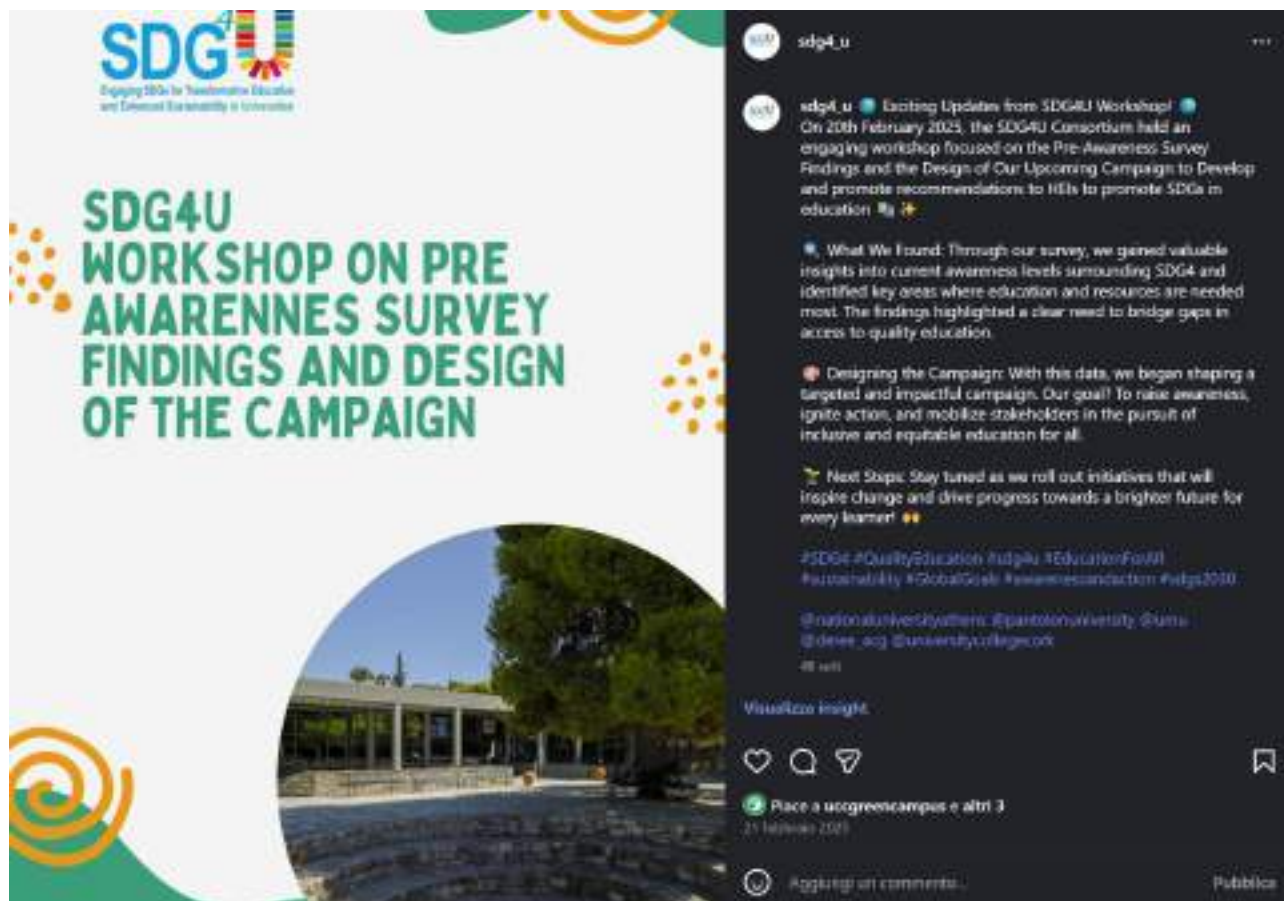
SDG4U
Engaging SDGs for Transformative Education and Enhanced Sustainability in Universities

SDG4U
WORKSHOP ON PRE AWARENNES SURVEY FINDINGS AND DESIGN OF THE CAMPAIGN

sdg4_u

sdg4_u 🌍 Exciting Updates from SDG4U Workshop! 🌍
On 20th February 2025, the SDG4U Consortium held an engaging workshop focused on the Pre-Awareness Survey Findings and the Design of Our Upcoming Campaign to Develop and promote recommendations to HEIs to promote SDGs in education 📚✨

🔍 What We Found: Through our survey, we gained valuable insights into current awareness levels surrounding SDG4 and identified key areas where education and resources are needed most. The findings highlighted a clear need to bridge gaps in access to quality education.

🎯 Designing the Campaign: With this data, we began shaping a targeted and impactful campaign. Our goal? To raise awareness, ignite action, and mobilize stakeholders in the pursuit of inclusive and equitable education for all.

🌱 Next Steps: Stay tuned as we roll out initiatives that will inspire change and drive progress towards a brighter future for every learner! 🙌

#SDG4 #QualityEducation #sdg4u #EducationForAll #sustainability #GlobalGoals #awarenesstoaction #sdgs2030

@nationaluniversityathens @pantoiouniversity @umu @deree_acg @universitycollegecork

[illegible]

Visualizza insight

Piace a uccgreencampus e altri 3
21 febbraio 2025

Aggiungi un commento...
Pubblica